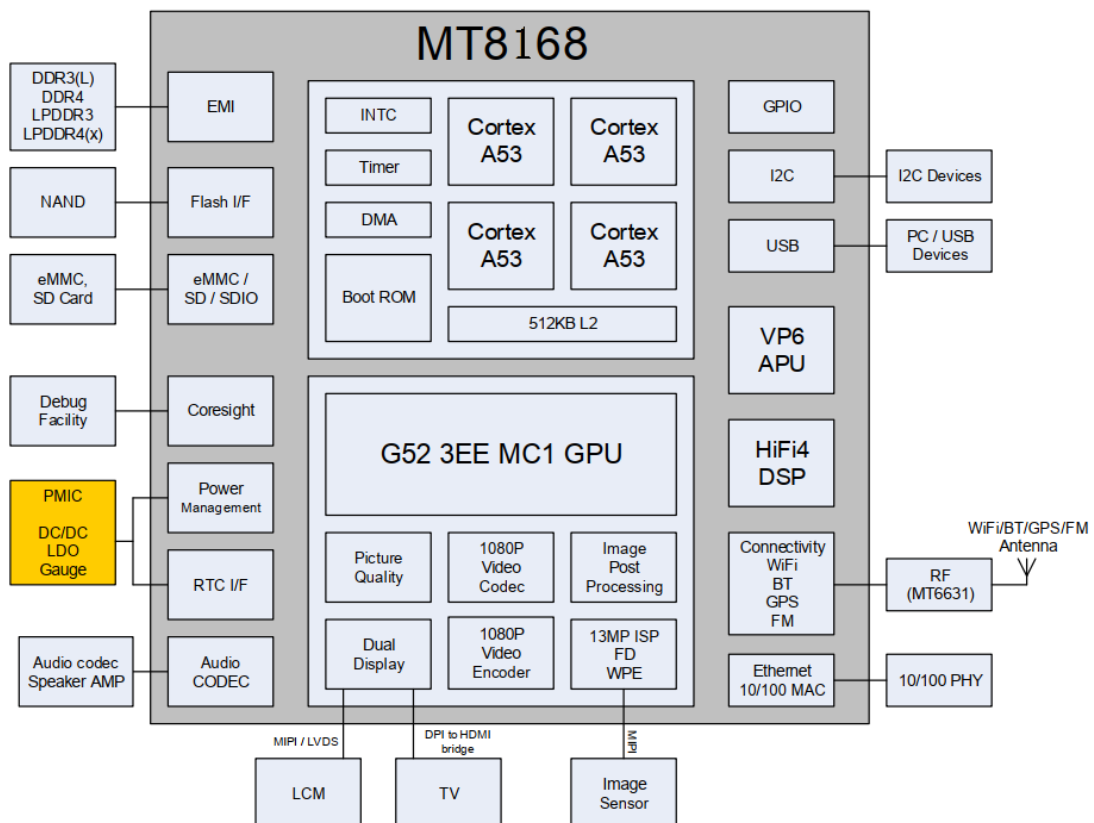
MT8168

DDR3(L)
DDR4
LPDDR3
LPDDR4(x)

EMI

NAND

Flash I/F

eMMC,
SD Card

eMMC /
SD / SDIO

Debug
Facility

Coresight

PMIC

DC/DC
LDO
Gauge

Power
Management

RTC I/F

Audio codec
Speaker AMP

Audio
CODEC

INTC

Timer

DMA

Boot ROM

Cortex
A53

Cortex
A53

Cortex
A53

Cortex
A53

512KB L2

G52 3EE MC1 GPU

Picture
Quality

1080P
Video
Codec

Image
Post
Processing

Dual
Display

1080P
Video
Encoder

13MP ISP
FD
WPE

GPIO

I2C

I2C Devices

USB

PC / USB
Devices

VP6
APU

HiFi4
DSP

Connectivity
WiFi
BT
GPS
FM

WiFi/BT/GPS/FM
Antenna

RF
(MT6631)

Ethernet
10/100 MAC

10/100 PHY

MIPI / LVDS

DPI to HDMI
bridge

MIPI

LCM

TV

Image
Sensor